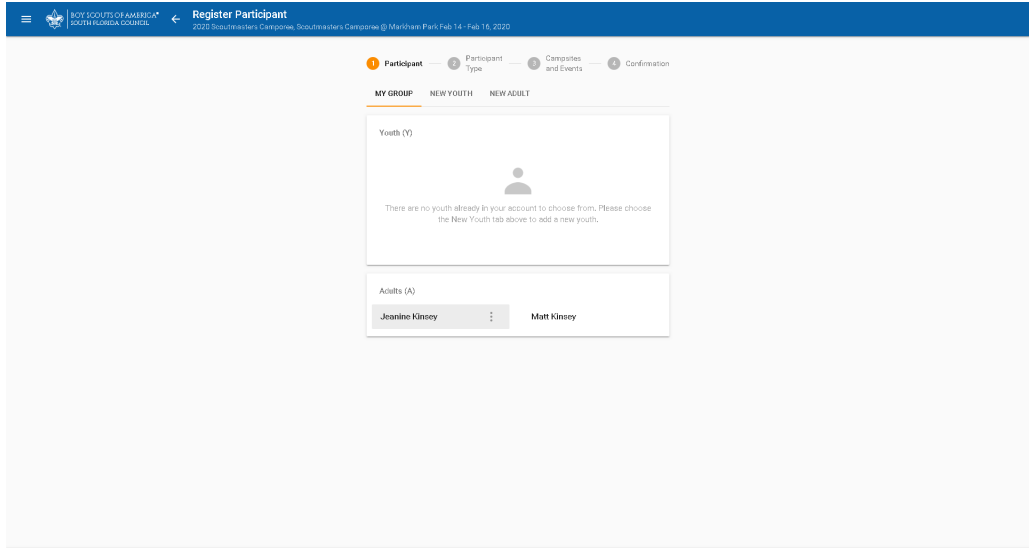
BOY SCOUTS OF AMERICA® SOUTH FLORIDA COUNCIL

Register Participant
2020 Scoutmasters Camporee, Scoutmasters Camporee @ Markham Park Feb 14 - Feb 16, 2020

1 Participant
2 Participant Type
3 Campsites and Events
4 Confirmation

MY GROUP
NEW YOUTH
NEW ADULT

Youth (Y)

There are no youth already in your account to choose from. Please choose the New Youth tab above to add a new youth.

Adults (A)

Jeanine Kinsey
Matt Kinsey